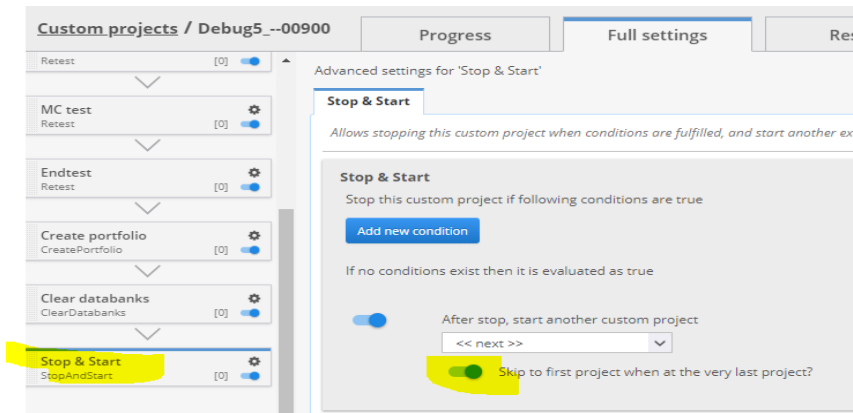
Custom projects / Debug5_--00900

Progress

Full settings

Res

Retest [0]

MC test
Retest [0]

Endtest
Retest [0]

Create portfolio
CreatePortfolio [0]

Clear databanks
ClearDatabanks [0]

Stop & Start
StopAndStart [0]

Advanced settings for 'Stop & Start'

Stop & Start

Allows stopping this custom project when conditions are fulfilled, and start another ex

Stop & Start

Stop this custom project if following conditions are true

Add new condition

If no conditions exist then it is evaluated as true

After stop, start another custom project

<< next >>

Skip to first project when at the very last project?